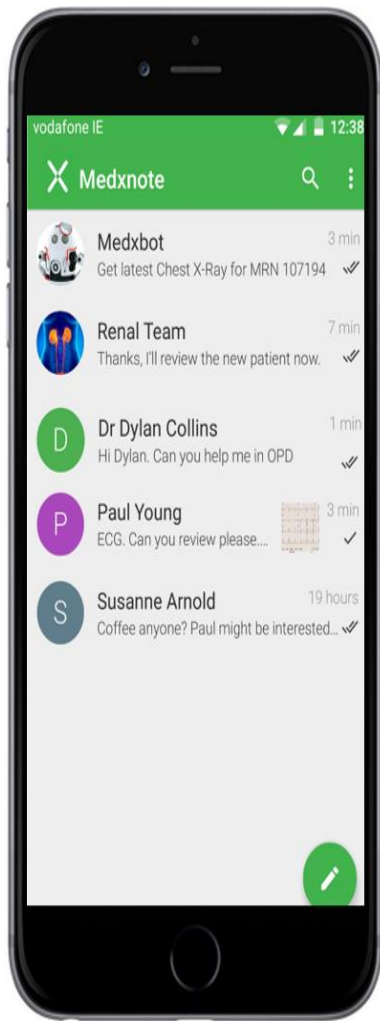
vodafone IE 12:38

Medxnote

Medxbot
3 min
Get latest Chest X-Ray for MRN 107194

Renal Team
7 min
Thanks, I'll review the new patient now.

D
Dr Dylan Collins
1 min
Hi Dylan. Can you help me in OPD

P
Paul Young
3 min
ECG. Can you review please....

S
Susanne Arnold
19 hours
Coffee anyone? Paul might be interested...